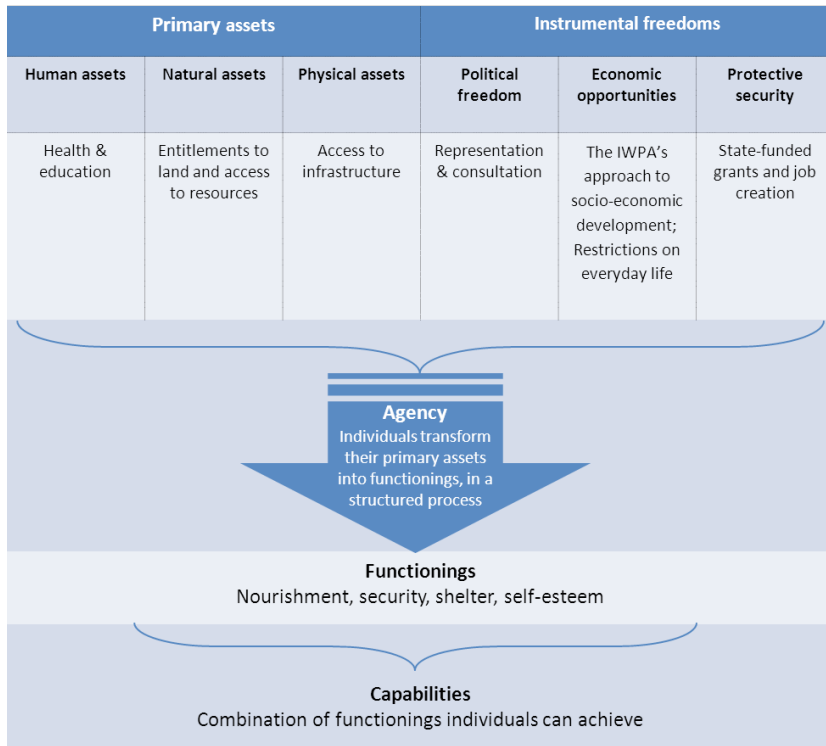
| Primary assets | | | Instrumental freedoms | | |
|---|---|---|---|---|---|
| Human assets | Natural assets | Physical assets | Political freedom | Economic opportunities | Protective security |
| Health & education | Entitlements to land and access to resources | Access to infrastructure | Representation & consultation | The IWPA's approach to socio-economic development; Restrictions on everyday life | State-funded grants and job creation |

Agency
Individuals transform their primary assets into functionings, in a structured process

Functionings
Nourishment, security, shelter, self-esteem

Capabilities
Combination of functionings individuals can achieve